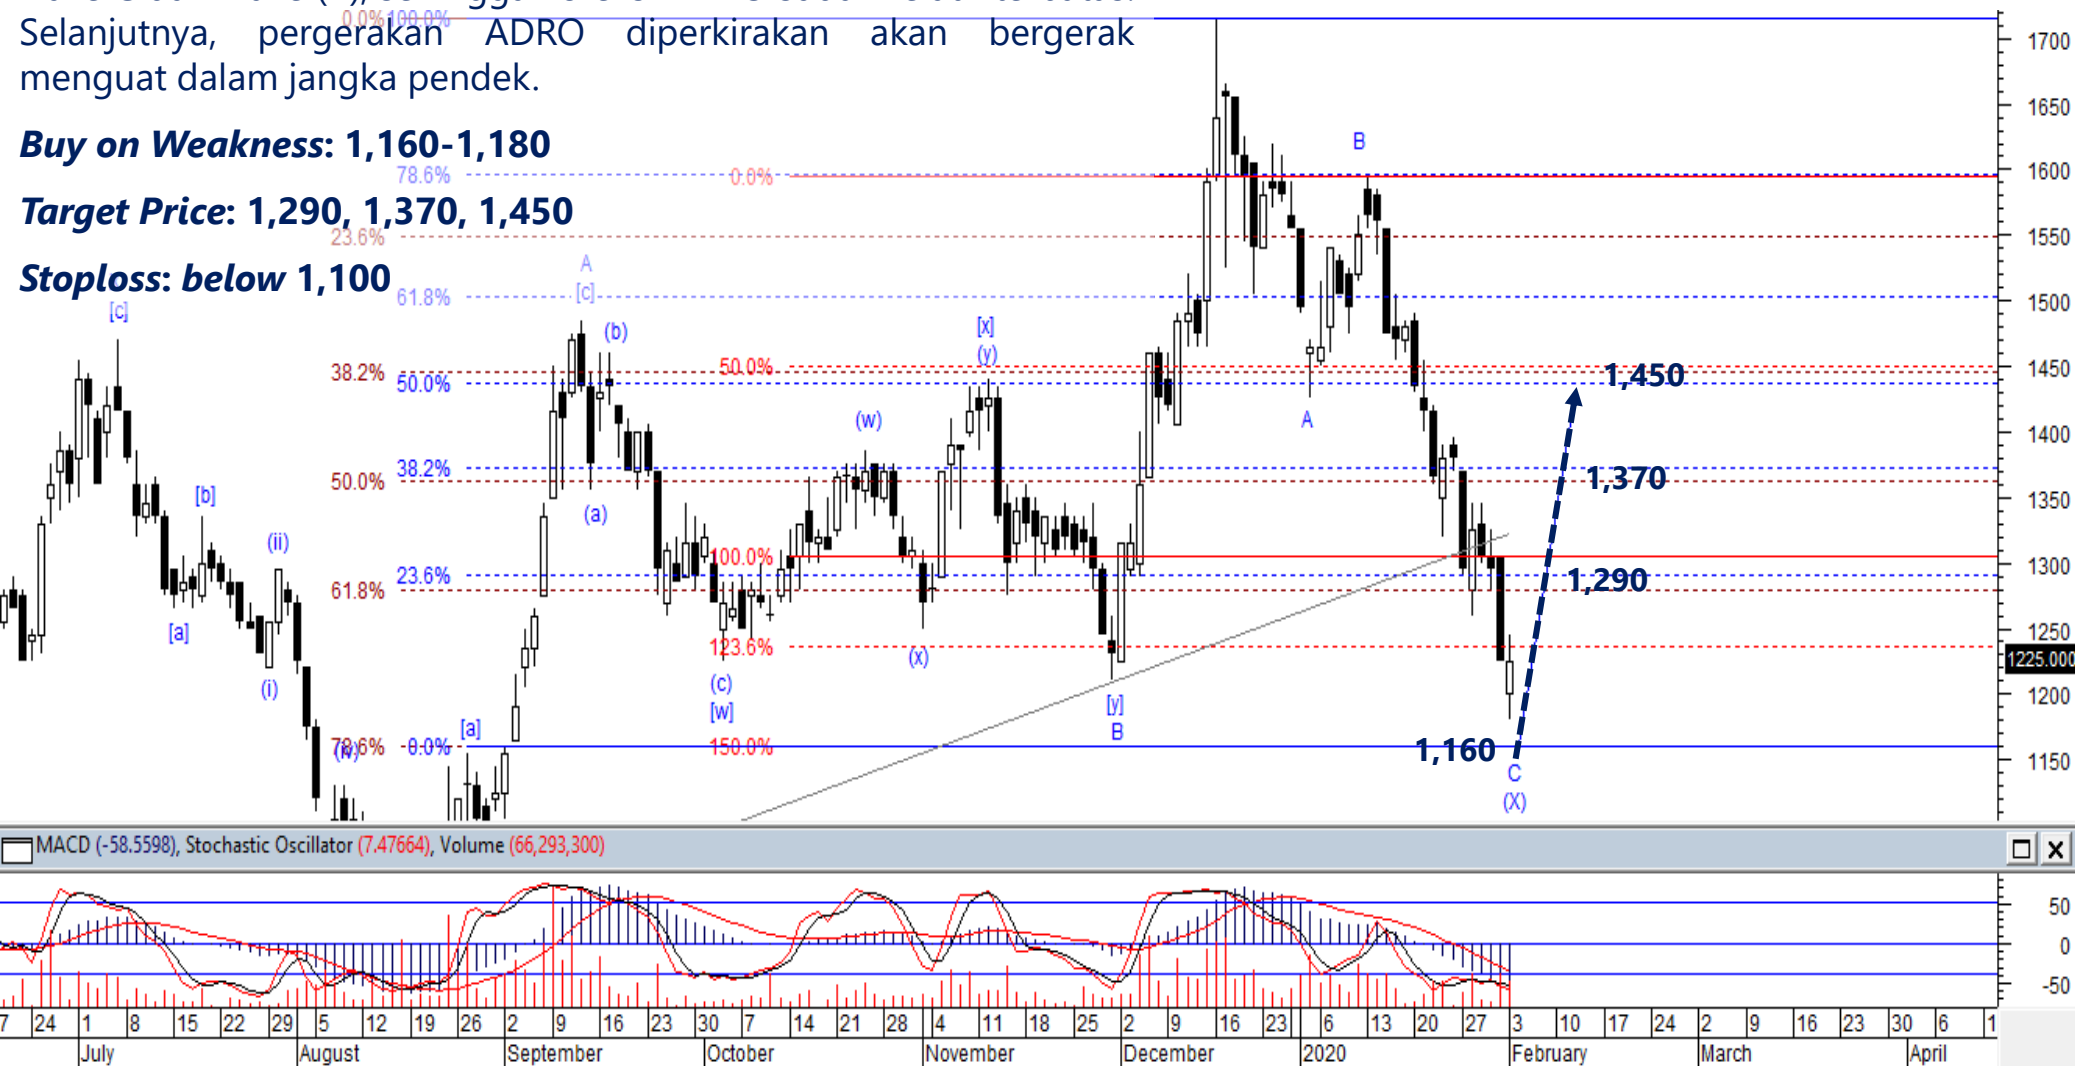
Selanjutnya, pergerakan ADRO diperkirakan akan bergerak menguat dalam jangka pendek.

***Buy on Weakness***: 1,160-1,180

***Target Price***: 1,290, 1,370, 1,450

***Stoploss: below*** 1,100

0.0% 100.0%
78.6% 0.0%
23.6%
61.8%
38.2% 50.0% 50.0%
50.0% 38.2%
100.0%
61.8% 23.6%
123.6%
78.6% 0.0% 150.0%

[c] [b] [a] (ii) (i) (iv) [a] A [c] (b) (a) (c) [w] (w) (x) [x] (y) [y] B B A C (X)

1,450
1,370
1,290
1,160

1700
1650
1600
1550
1500
1450
1400
1350
1300
1250
1225.000
1200
1150

MACD (-58.5598), Stochastic Oscillator (7.47664), Volume (66,293,300)

50
0
-50

7 24 1 8 15 22 29 5 12 19 26 2 9 16 23 30 7 14 21 28 4 11 18 25 2 9 16 23 2020 6 13 20 27 3 10 17 24 2 9 16 23 30 6 1
July August September October November December 2020 February March April